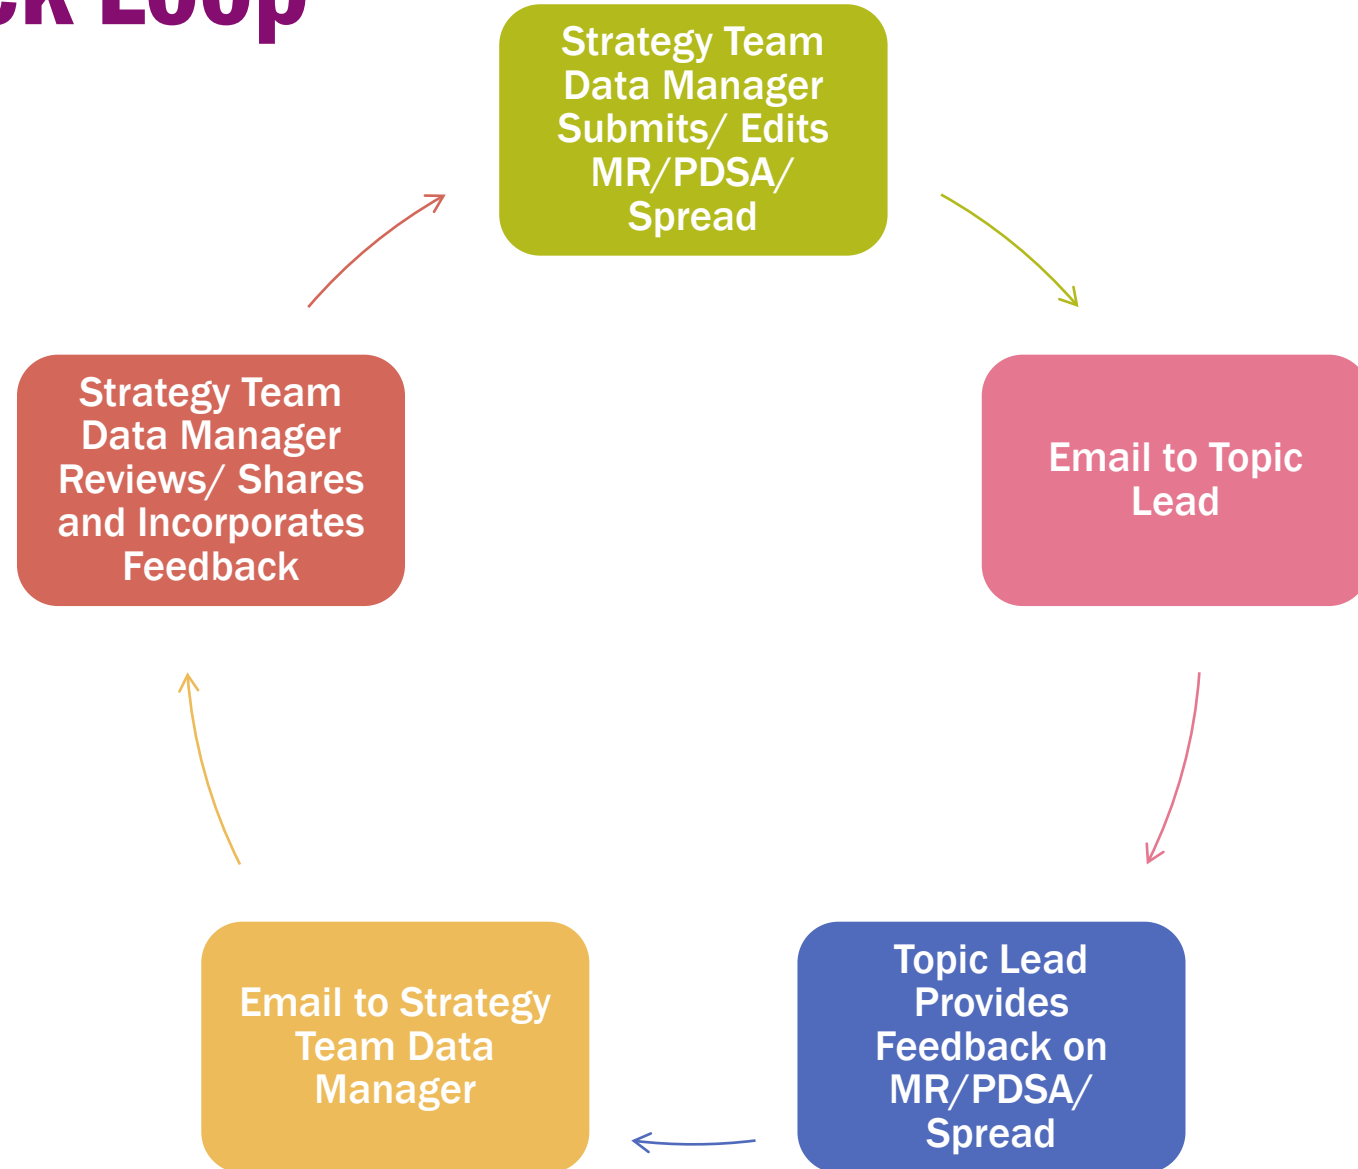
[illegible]ck Loop

Strategy Team Data Manager Submits/ Edits MR/PDSA/ Spread

Email to Topic Lead

Topic Lead Provides Feedback on MR/PDSA/ Spread

Email to Strategy Team Data Manager

Strategy Team Data Manager Reviews/ Shares and Incorporates Feedback